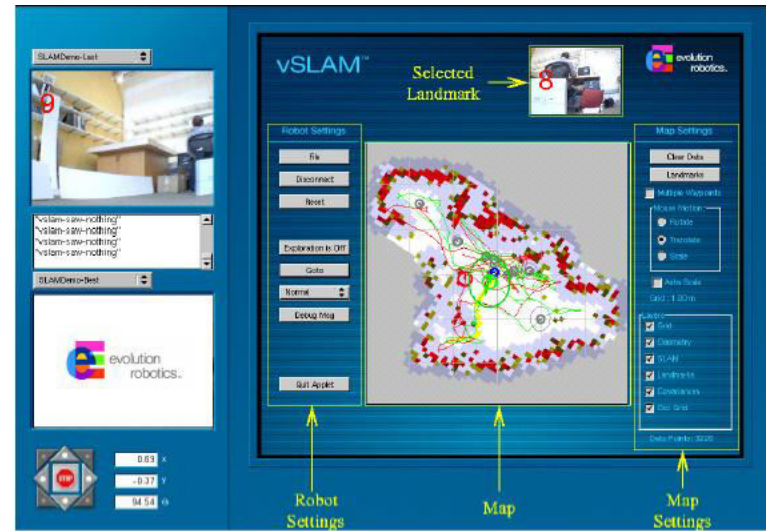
SLAMDemo-Last

9

"vslam-saw-nothing"
"vslam-saw-nothing"
"vslam-saw-nothing"
"vslam-saw-nothing"

SLAMDemo-Best

evolution robotics.

STOP

0.69 x
-0.37 y
94.54 $\alpha$

vSLAM™

Selected Landmark

8

evolution robotics.

Robot Settings

File
Disconnect
Reset
Exploration is Off
Goto
Normal
Debug Msg
Quit Applet

Map Settings

Clear Data
Landmarks
Multiple Waypoints
Mouse Motion
Rotate
Translate
Scale
Auto Scale
Grid : 1.00m
Layers
Grid
Odometry
SLAM
Landmarks
Covariances
Occ Grid
Data Points: 3220

Robot Settings

Map

Map Settings